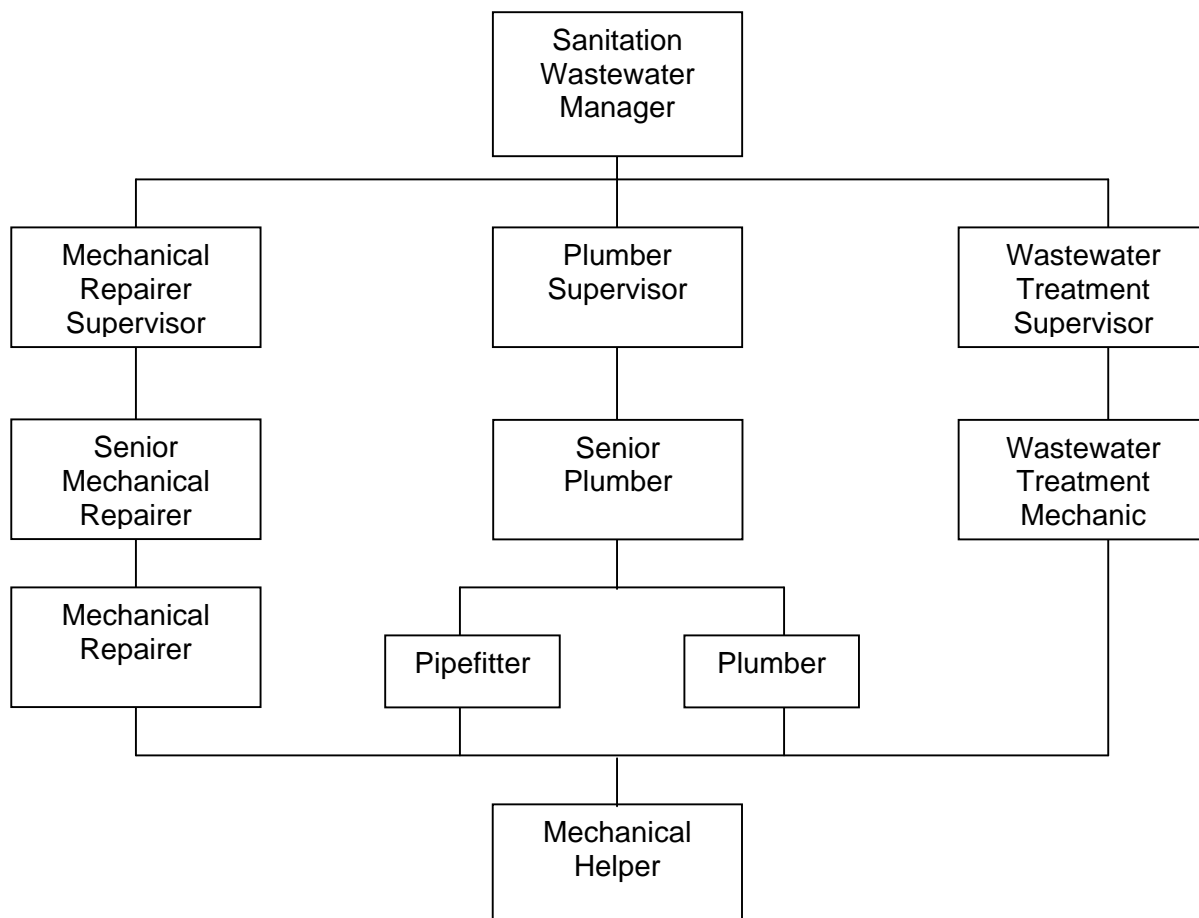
Sanitation Wastewater Manager

Mechanical Repairer Supervisor

Plumber Supervisor

Wastewater Treatment Supervisor

Senior Mechanical Repairer

Senior Plumber

Wastewater Treatment Mechanic

Mechanical Repairer

Pipefitter

Plumber

Mechanical Helper